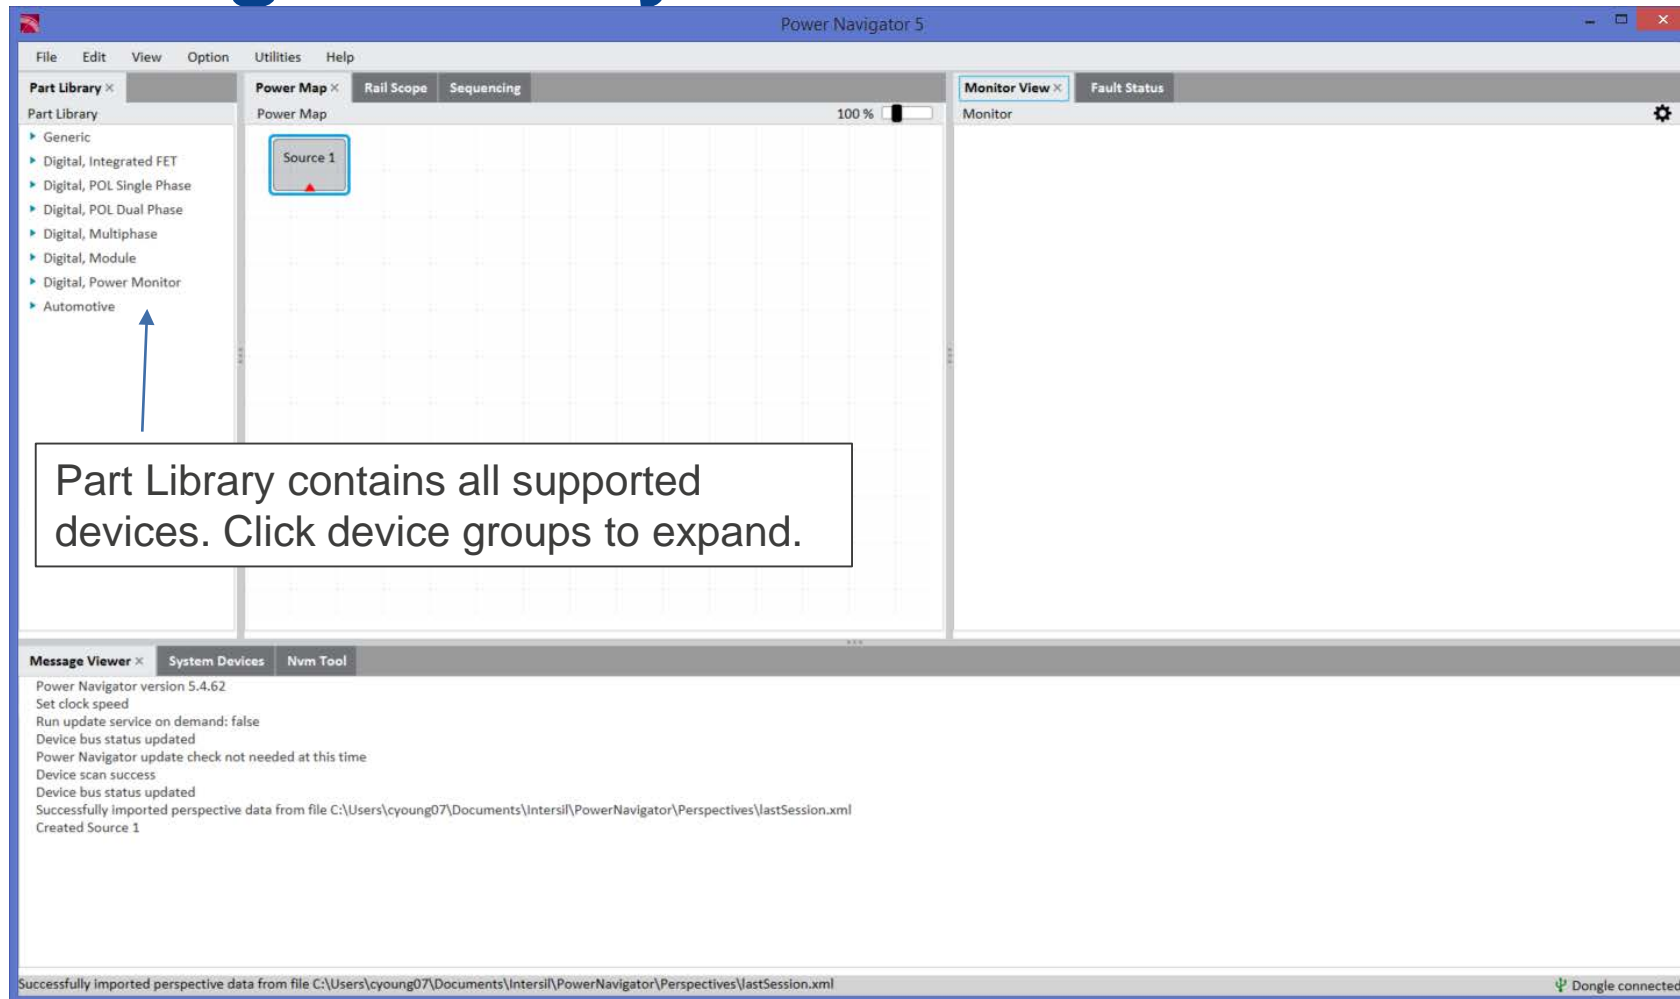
Power Navigator 5

File Edit View Option Utilities Help

Part Library ×

Part Library

Generic
Digital, Integrated FET
Digital, POL Single Phase
Digital, POL Dual Phase
Digital, Multiphase
Digital, Module
Digital, Power Monitor
Automotive

Power Map × Rail Scope Sequencing

Power Map 100 %

Source 1

Monitor View × Fault Status

Monitor

Part Library contains all supported devices. Click device groups to expand.

Message Viewer × System Devices Nvm Tool

Power Navigator version 5.4.62
Set clock speed
Run update service on demand: false
Device bus status updated
Power Navigator update check not needed at this time
Device scan success
Device bus status updated
Successfully imported perspective data from file C:\Users\cyoung07\Documents\Intersil\PowerNavigator\Perspectives\lastSession.xml
Created Source 1

Successfully imported perspective data from file C:\Users\cyoung07\Documents\Intersil\PowerNavigator\Perspectives\lastSession.xml

Dongle connected